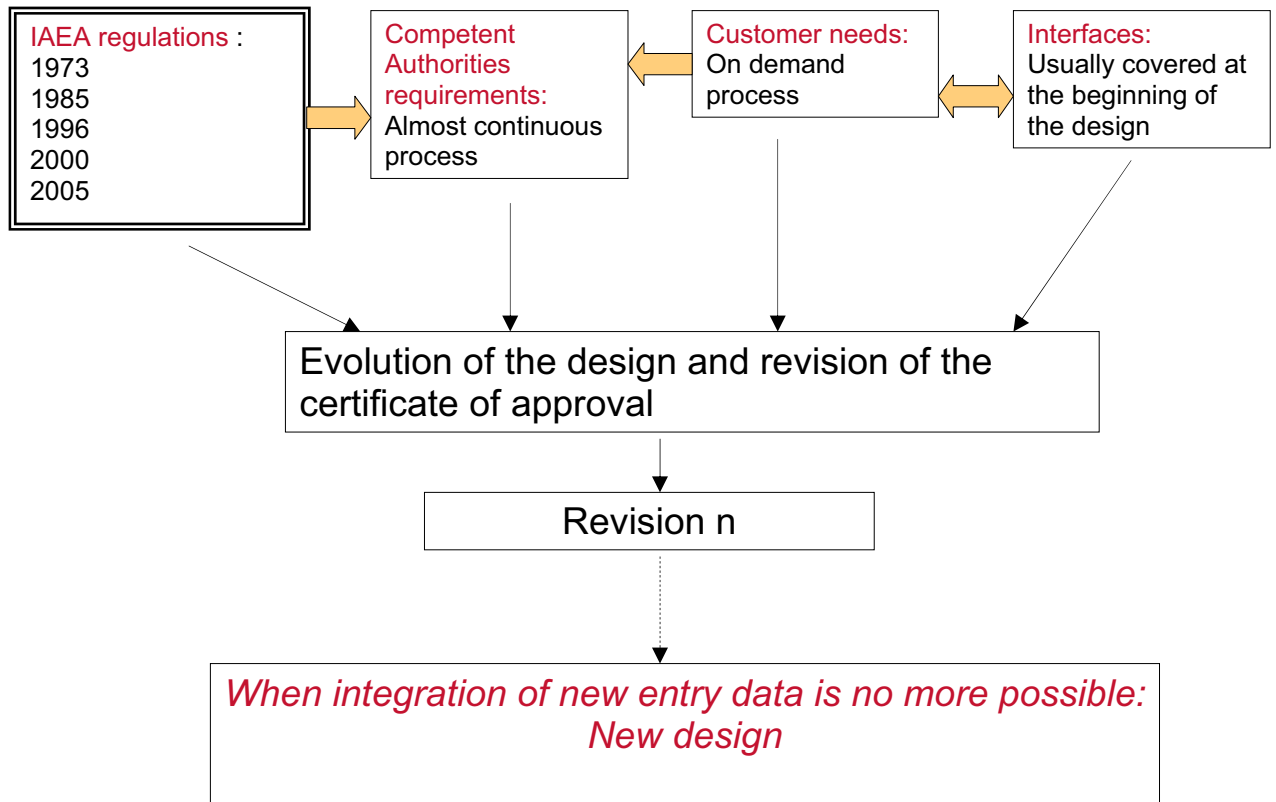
IAEA regulations :
1973
1985
1996
2000
2005

Competent Authorities requirements:
Almost continuous process

Customer needs:
On demand process

Interfaces:
Usually covered at the beginning of the design

Evolution of the design and revision of the certificate of approval

Revision n

When integration of new entry data is no more possible:
New design